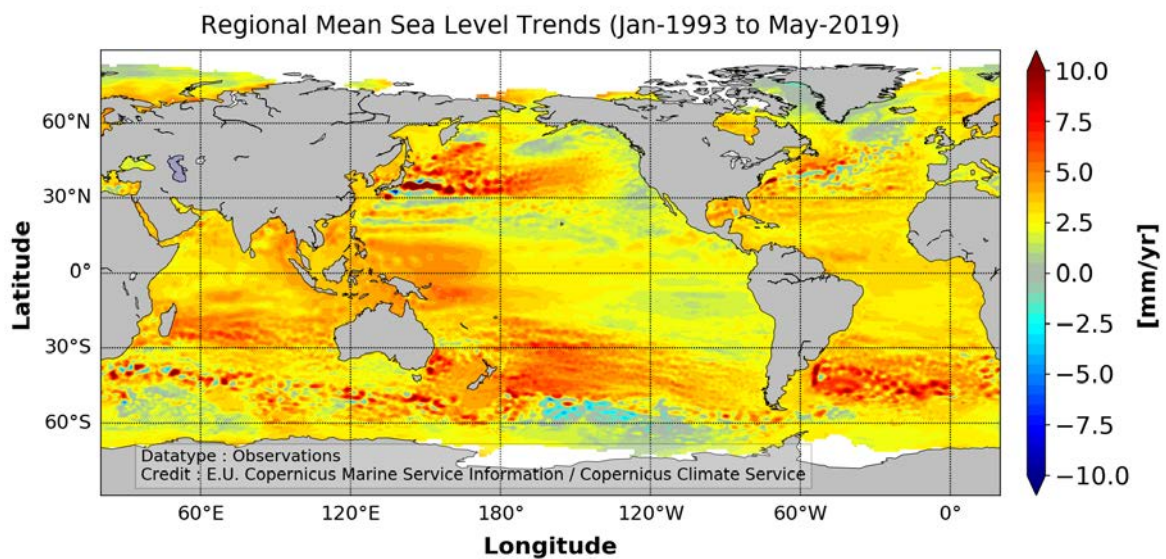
Regional Mean Sea Level Trends (Jan-1993 to May-2019)

Latitude

60°N
30°N
0°
30°S
60°S

Datatype : Observations
Credit : E.U. Copernicus Marine Service Information / Copernicus Climate Service

60°E
120°E
180°
120°W
60°W
0°

Longitude

10.0
7.5
5.0
2.5
0.0
−2.5
−5.0
−7.5
−10.0

[mm/yr]